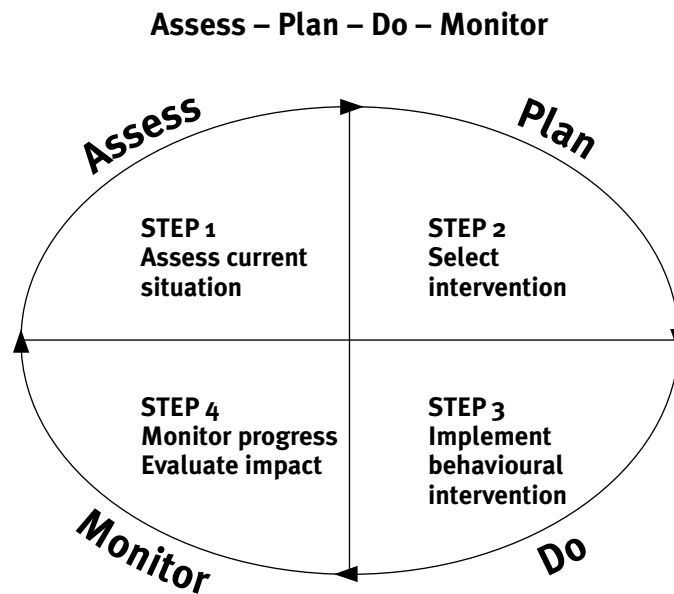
Assess – Plan – Do – Monitor

Assess

Plan

STEP 1
Assess current situation

STEP 2
Select intervention

STEP 4
Monitor progress
Evaluate impact

STEP 3
Implement behavioural intervention

Monitor

Do